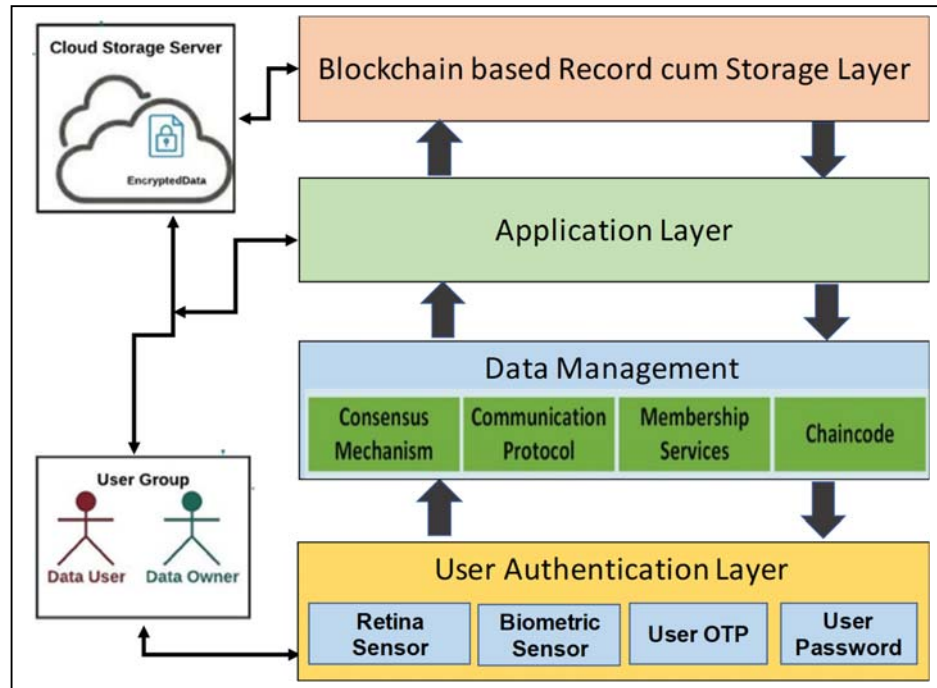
Cloud Storage Server

EncryptedData

Blockchain based Record cum Storage Layer

Application Layer

Data Management

Consensus Mechanism

Communication Protocol

Membership Services

Chaincode

User Group

Data User

Data Owner

User Authentication Layer

Retina Sensor

Biometric Sensor

User OTP

User Password